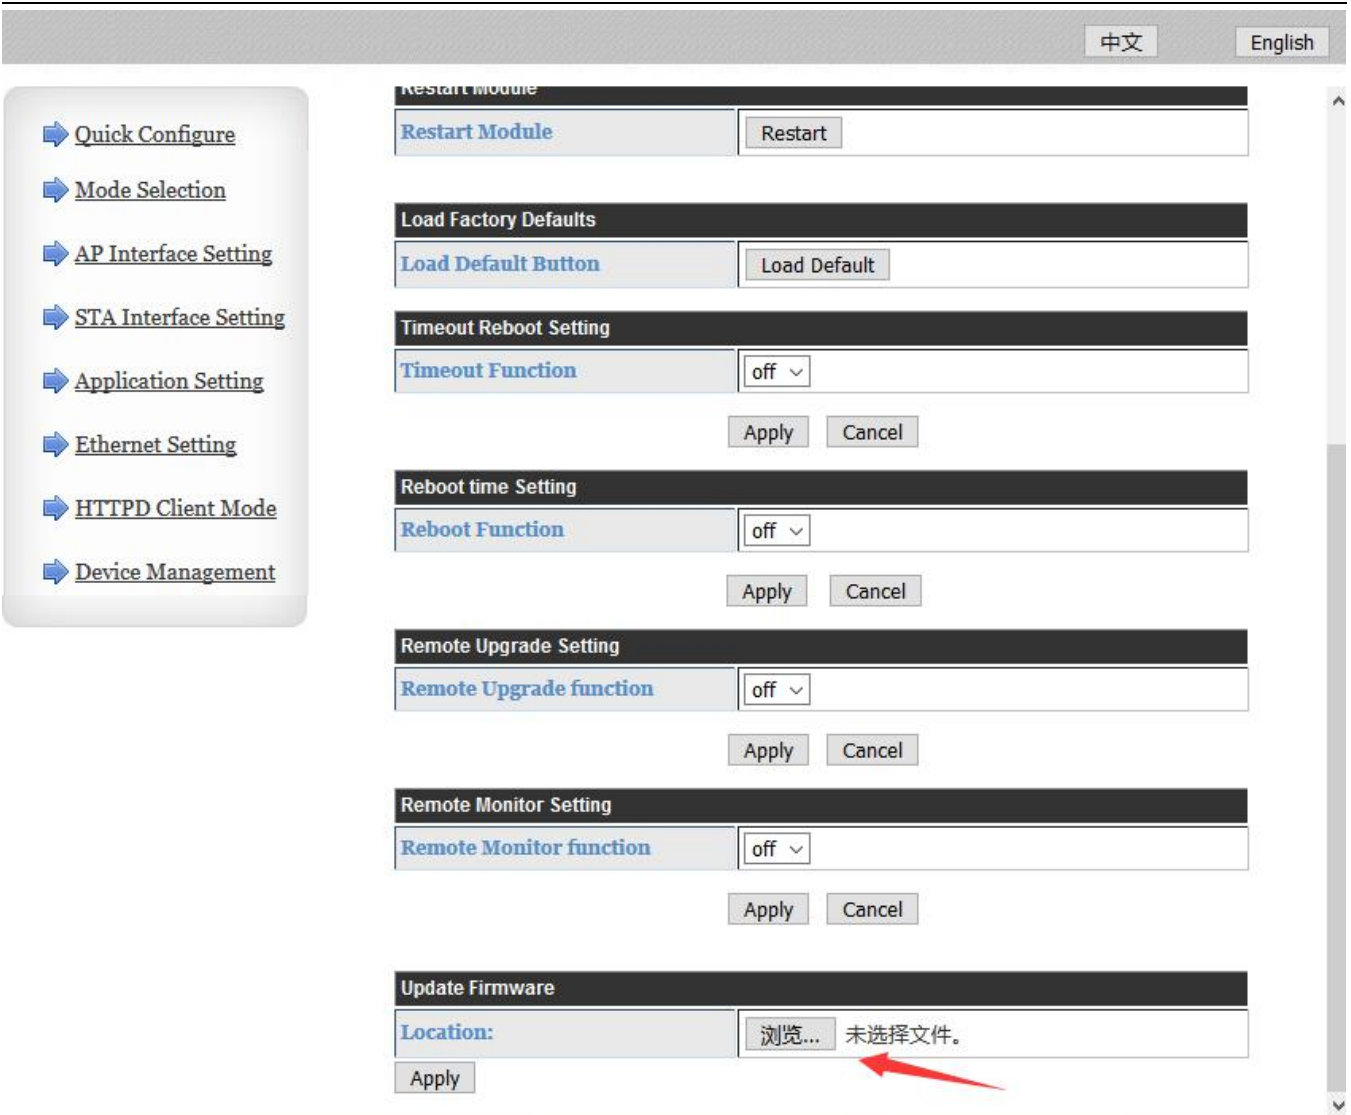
中文 English

Quick Configure
Mode Selection
AP Interface Setting
STA Interface Setting
Application Setting
Ethernet Setting
HTTPD Client Mode
Device Management

Restart Module

| Restart Module | Restart |
|---|---|

| Load Factory Defaults | |
|---|---|
| Load Default Button | Load Default |

| Timeout Reboot Setting | |
|---|---|
| Timeout Function | off |

Apply Cancel

| Reboot time Setting | |
|---|---|
| Reboot Function | off |

Apply Cancel

| Remote Upgrade Setting | |
|---|---|
| Remote Upgrade function | off |

Apply Cancel

| Remote Monitor Setting | |
|---|---|
| Remote Monitor function | off |

Apply Cancel

| Update Firmware | |
|---|---|
| Location: | 浏览... 未选择文件。 |

Apply